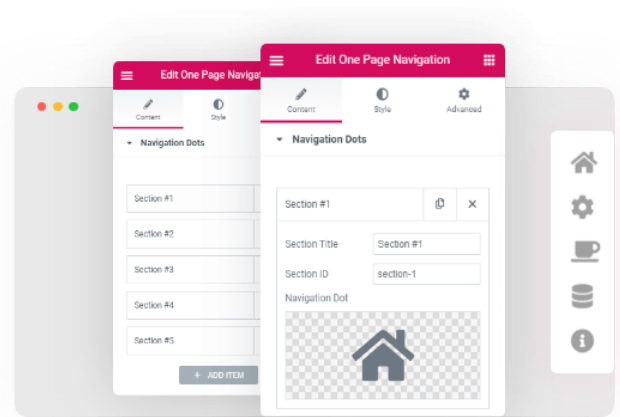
Edit One Page Navigat

Content

Style

Navigation Dots

Section #1

Section #2

Section #3

Section #4

Section #5

+ ADD ITEM

Edit One Page Navigation

Content

Style

Advanced

Navigation Dots

Section #1

Section Title

Section #1

Section ID

section-1

Navigation Dot